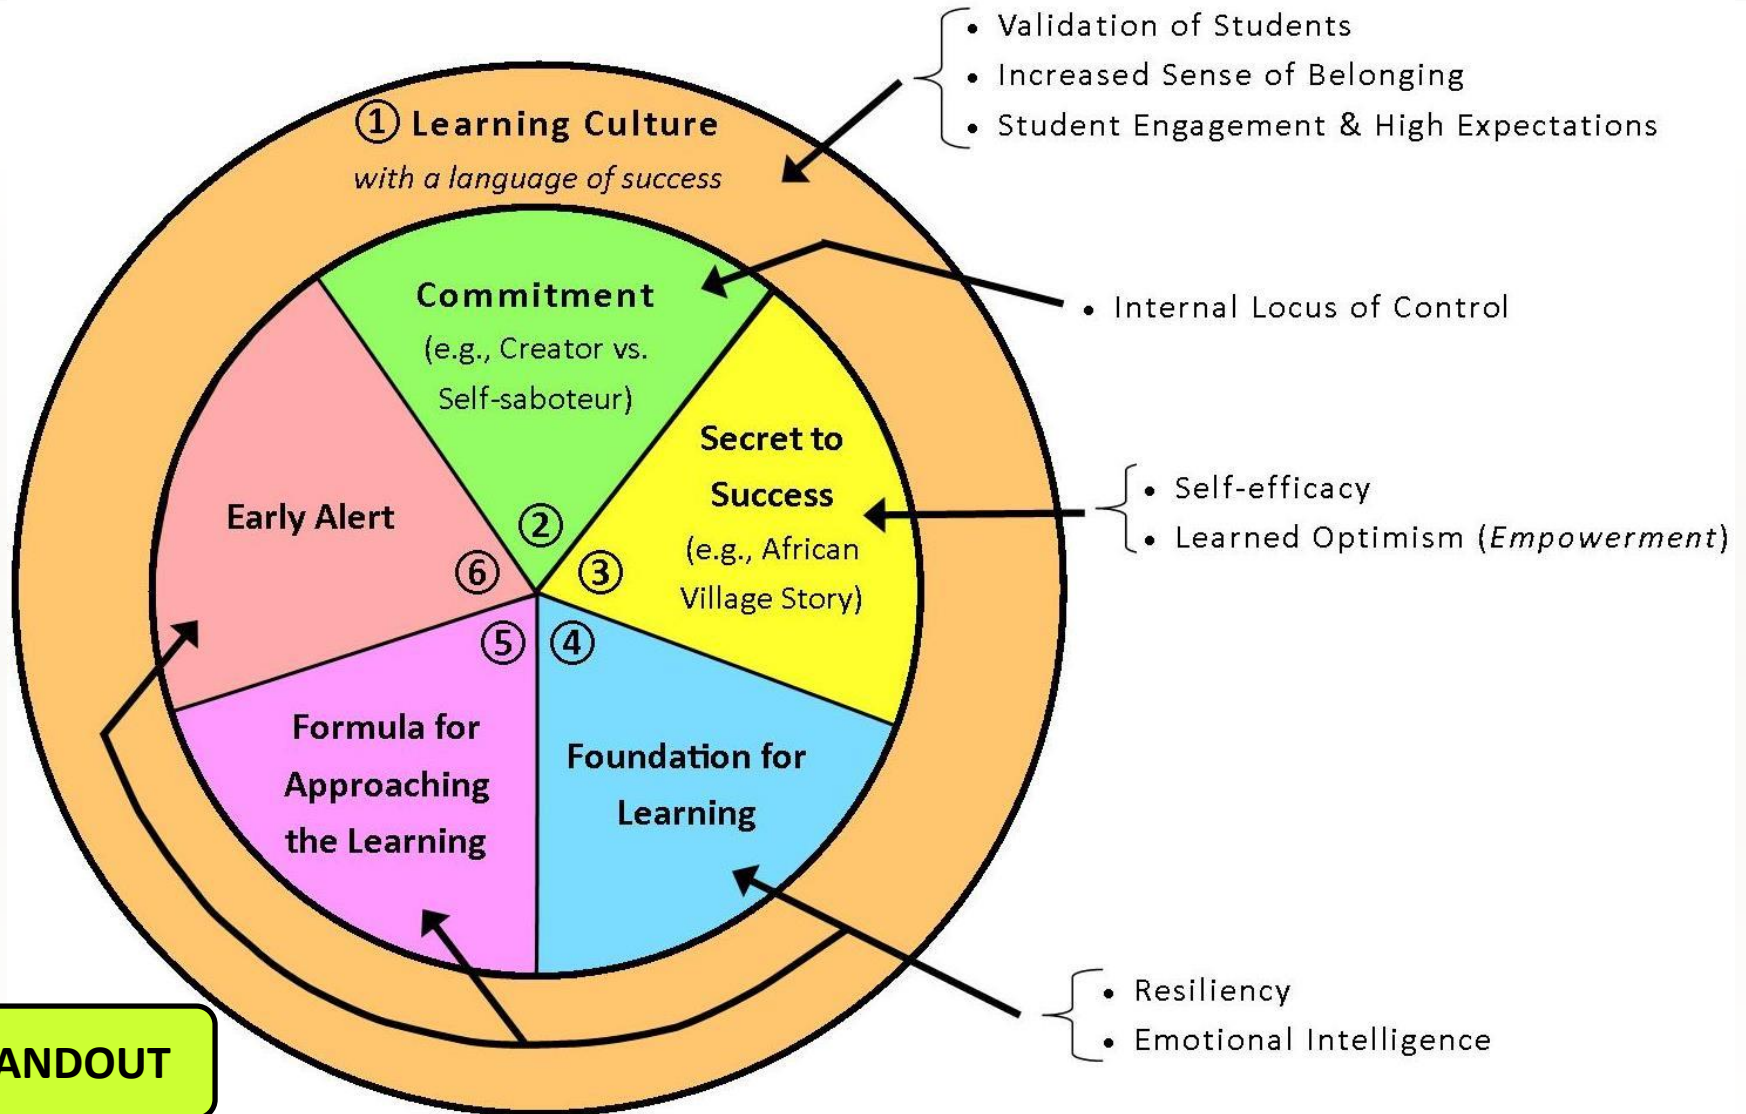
• Validation of Students
• Increased Sense of Belonging
• Student Engagement & High Expectations

① Learning Culture
with a language of success

Commitment
(e.g., Creator vs. Self-saboteur)

• Internal Locus of Control

Secret to Success
(e.g., African Village Story)

• Self-efficacy
• Learned Optimism (Empowerment)

Early Alert

② ③ ④ ⑤ ⑥

Formula for Approaching the Learning

Foundation for Learning

• Resiliency
• Emotional Intelligence

ANDOUT